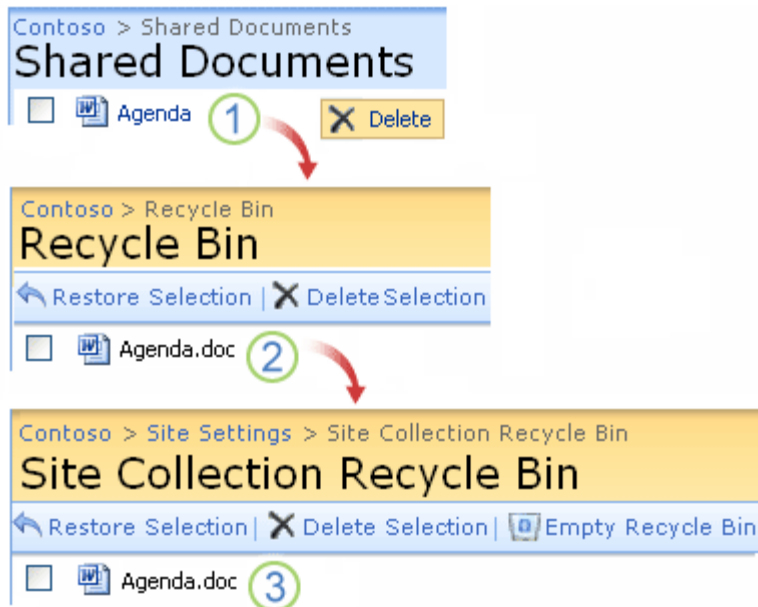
Contoso > Shared Documents
Shared Documents
Agenda 1 Delete

Contoso > Recycle Bin
Recycle Bin
Restore Selection | Delete Selection
Agenda.doc 2

Contoso > Site Settings > Site Collection Recycle Bin
Site Collection Recycle Bin
Restore Selection | Delete Selection | Empty Recycle Bin
Agenda.doc 3